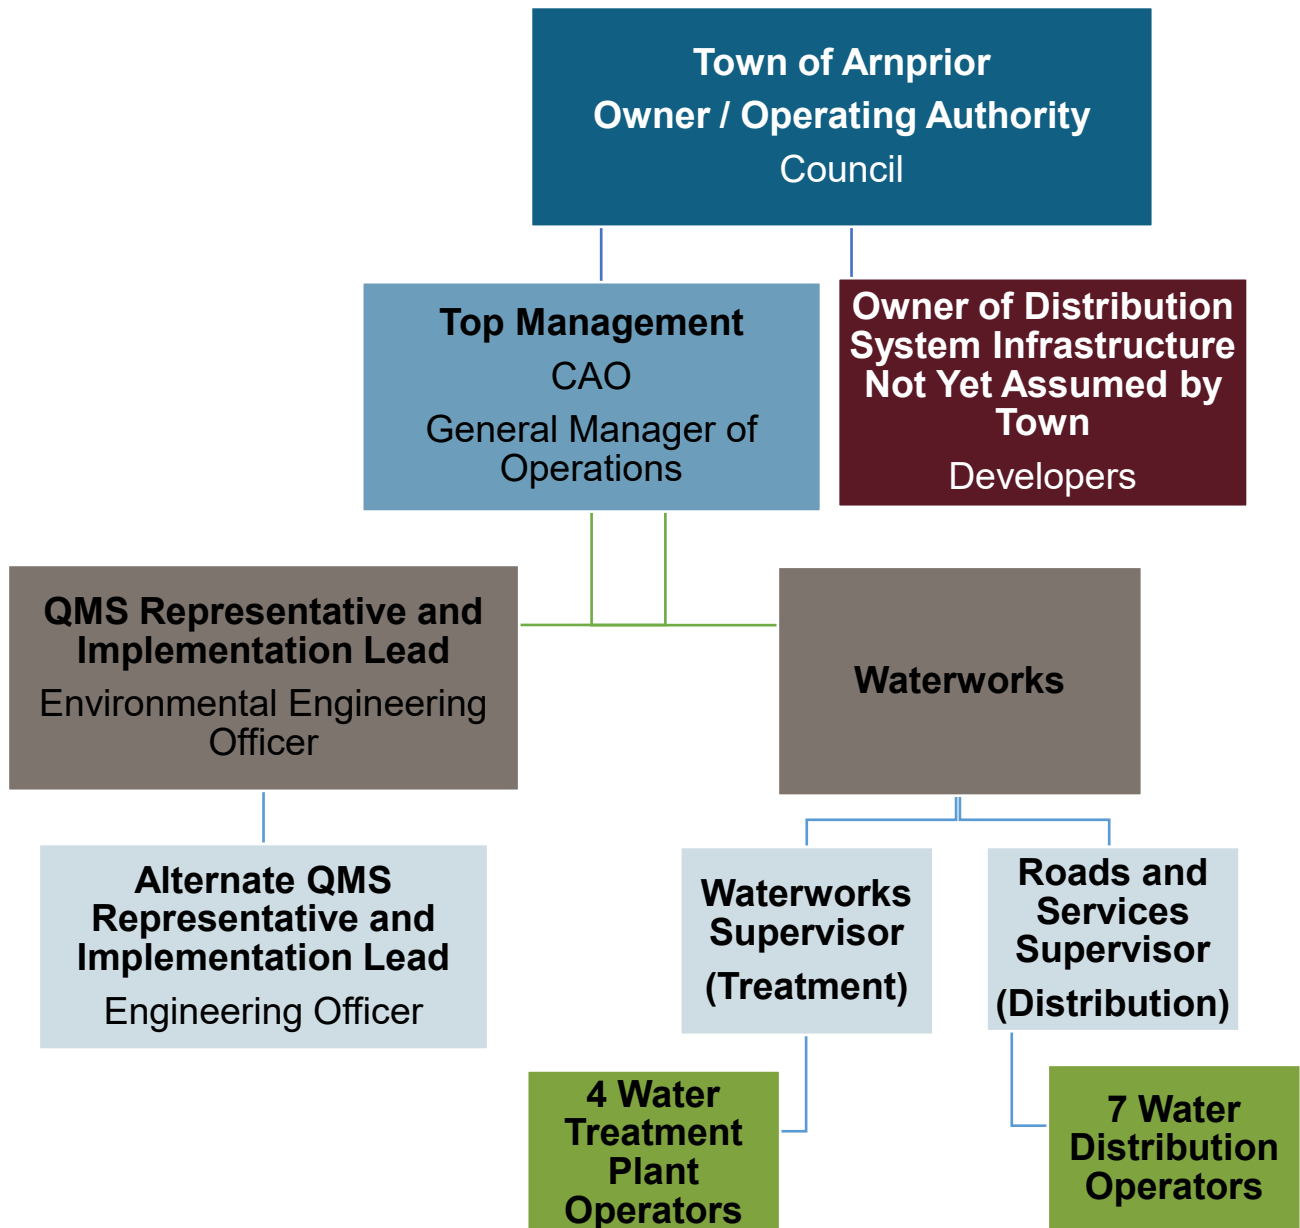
Town of Arnprior
Owner / Operating Authority
Council

Top Management
CAO
General Manager of Operations

Owner of Distribution System Infrastructure Not Yet Assumed by Town
Developers

QMS Representative and Implementation Lead
Environmental Engineering Officer

Waterworks

Alternate QMS Representative and Implementation Lead
Engineering Officer

Waterworks Supervisor
(Treatment)

Roads and Services Supervisor
(Distribution)

4 Water Treatment Plant Operators

7 Water Distribution Operators